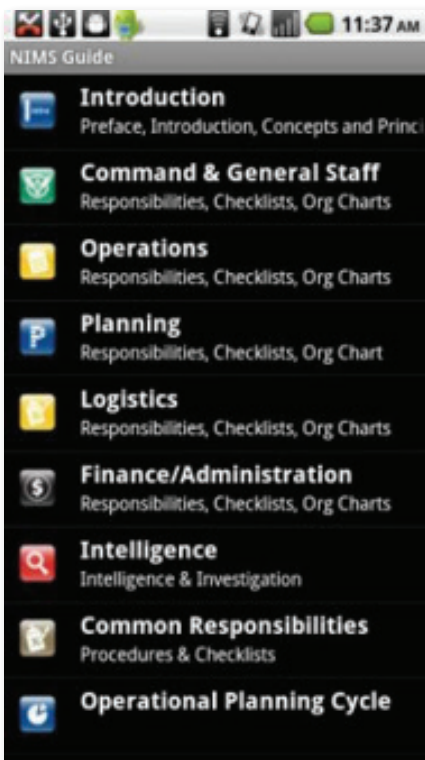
11:37 AM

NIMS Guide

Introduction
Preface, Introduction, Concepts and Princi

Command & General Staff
Responsibilities, Checklists, Org Charts

Operations
Responsibilities, Checklists, Org Charts

P

Planning
Responsibilities, Checklists, Org Chart

Logistics
Responsibilities, Checklists, Org Charts

$

Finance/Administration
Responsibilities, Checklists, Org Charts

Intelligence
Intelligence & Investigation

Common Responsibilities
Procedures & Checklists

Operational Planning Cycle